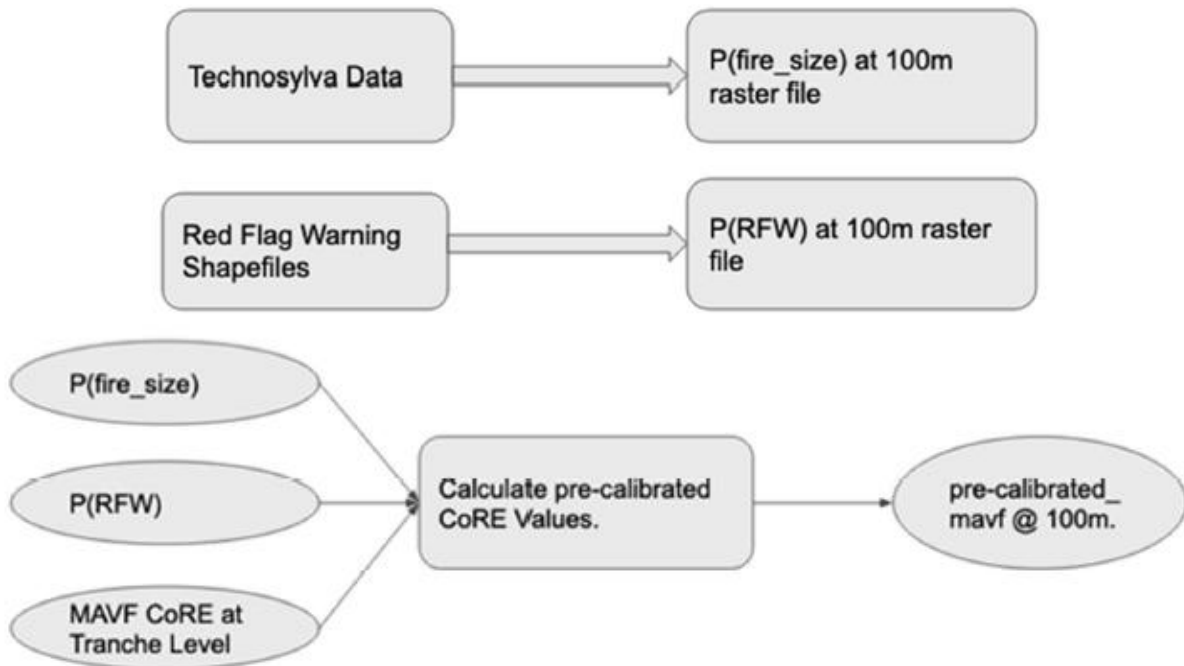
Technosylva Data

P(fire_size) at 100m raster file

Red Flag Warning Shapefiles

P(RFW) at 100m raster file

P(fire_size)

P(RFW)

MAVF CoRE at Tranche Level

Calculate pre-calibrated CoRE Values.

pre-calibrated_ mavf @ 100m.